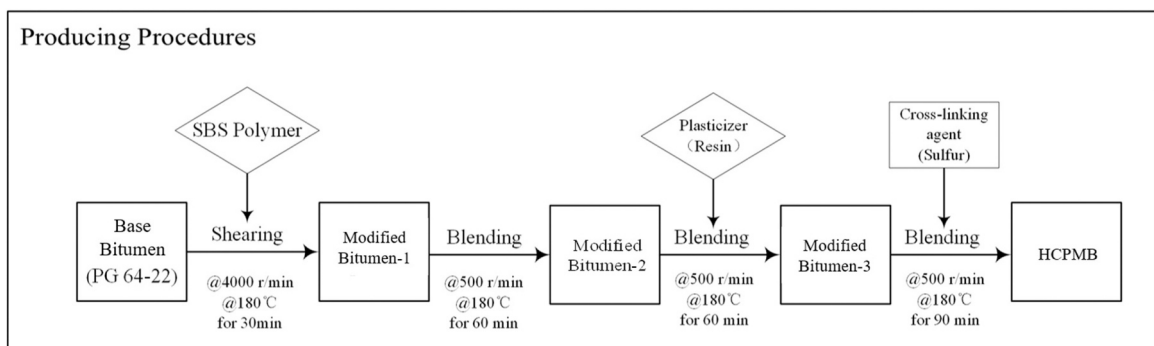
Producing Procedures

SBS Polymer

Plasticizer (Resin)

Cross-linking agent (Sulfur)

Base Bitumen (PG 64-22)

Shearing

@4000 r/min @180℃ for 30min

Modified Bitumen-1

Blending

@500 r/min @180℃ for 60 min

Modified Bitumen-2

Blending

@500 r/min @180℃ for 60 min

Modified Bitumen-3

Blending

@500 r/min @180℃ for 90 min

HCPMB